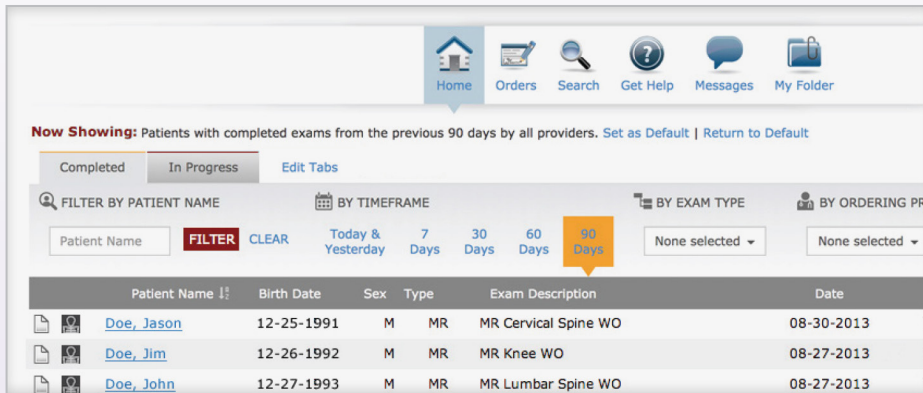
Home Orders Search Get Help Messages My Folder

Now Showing: Patients with completed exams from the previous 90 days by all providers. Set as Default | Return to Default

Completed In Progress Edit Tabs

FILTER BY PATIENT NAME BY TIMEFRAME BY EXAM TYPE BY ORDERING PR

Patient Name FILTER CLEAR Today & Yesterday 7 Days 30 Days 60 Days 90 Days None selected None selected

| Patient Name | Birth Date | Sex | Type | Exam Description | Date |
|---|---|---|---|---|---|
| Doe, Jason | 12-25-1991 | M | MR | MR Cervical Spine WO | 08-30-2013 |
| Doe, Jim | 12-26-1992 | M | MR | MR Knee WO | 08-27-2013 |
| Doe, John | 12-27-1993 | M | MR | MR Lumbar Spine WO | 08-27-2013 |